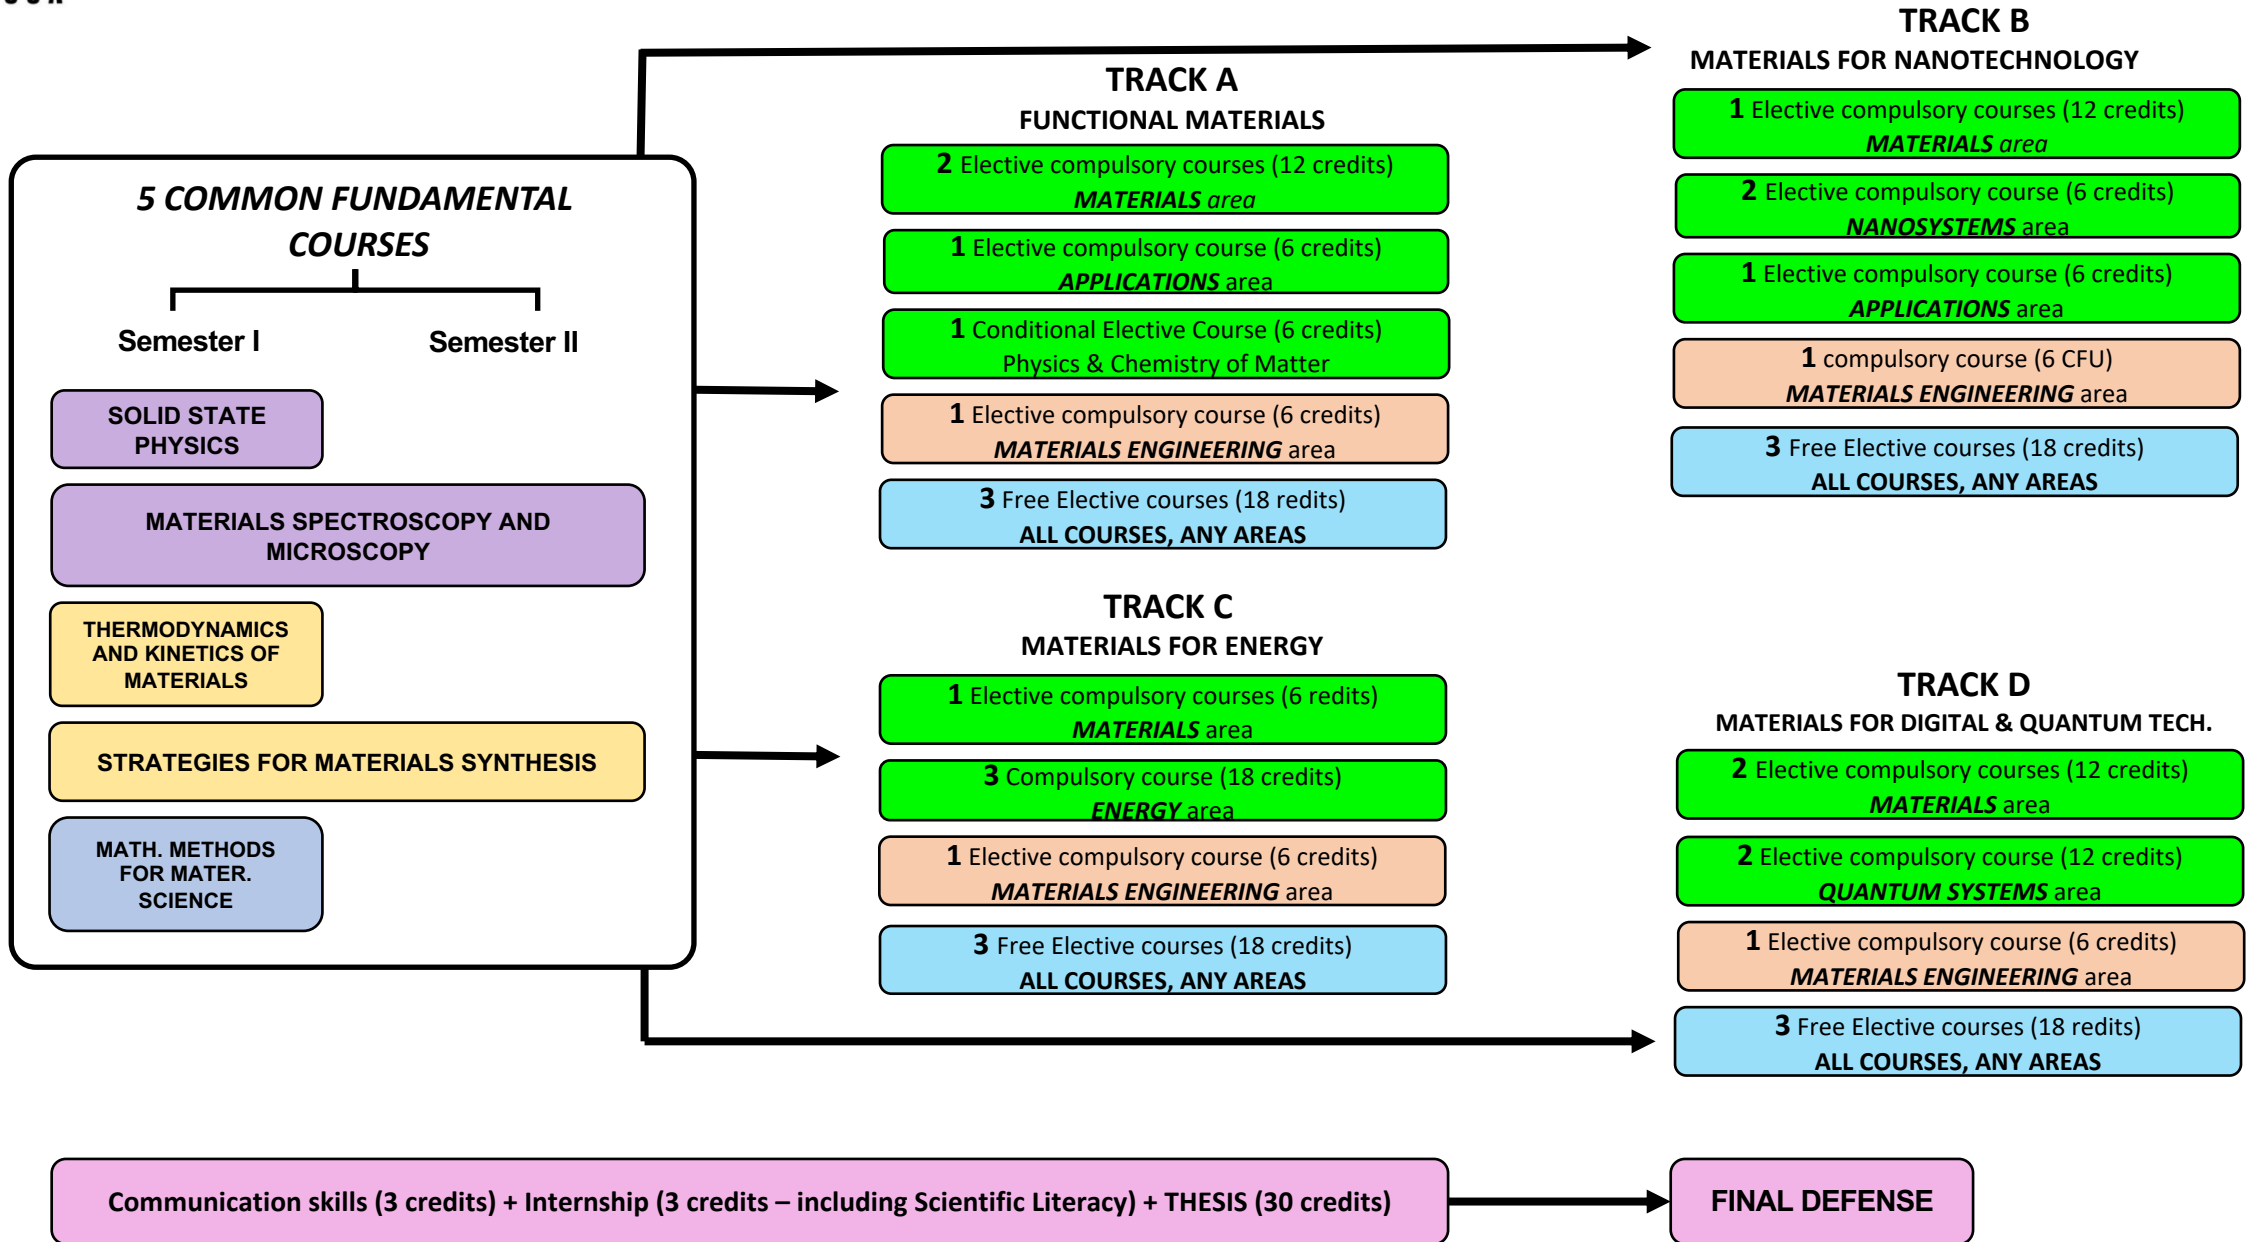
5 COMMON FUNDAMENTAL COURSES

Semester I

Semester II

SOLID STATE PHYSICS

MATERIALS SPECTROSCOPY AND MICROSCOPY

THERMODYNAMICS AND KINETICS OF MATERIALS

STRATEGIES FOR MATERIALS SYNTHESIS

MATH. METHODS FOR MATER. SCIENCE

TRACK A
FUNCTIONAL MATERIALS

2 Elective compulsory courses (12 credits)
MATERIALS area

1 Elective compulsory course (6 credits)
APPLICATIONS area

1 Conditional Elective Course (6 credits)
Physics & Chemistry of Matter

1 Elective compulsory course (6 credits)
MATERIALS ENGINEERING area

3 Free Elective courses (18 redits)
ALL COURSES, ANY AREAS

TRACK B
MATERIALS FOR NANOTECHNOLOGY

1 Elective compulsory courses (12 credits)
MATERIALS area

2 Elective compulsory course (6 credits)
NANOSYSTEMS area

1 Elective compulsory course (6 credits)
APPLICATIONS area

1 compulsory course (6 CFU)
MATERIALS ENGINEERING area

3 Free Elective courses (18 credits)
ALL COURSES, ANY AREAS

TRACK C
MATERIALS FOR ENERGY

1 Elective compulsory courses (6 redits)
MATERIALS area

3 Compulsory course (18 credits)
ENERGY area

1 Elective compulsory course (6 credits)
MATERIALS ENGINEERING area

3 Free Elective courses (18 credits)
ALL COURSES, ANY AREAS

TRACK D
MATERIALS FOR DIGITAL & QUANTUM TECH.

2 Elective compulsory courses (12 credits)
MATERIALS area

2 Elective compulsory course (12 credits)
QUANTUM SYSTEMS area

1 Elective compulsory course (6 credits)
MATERIALS ENGINEERING area

3 Free Elective courses (18 redits)
ALL COURSES, ANY AREAS

Communication skills (3 credits) + Internship (3 credits – including Scientific Literacy) + THESIS (30 credits)

FINAL DEFENSE